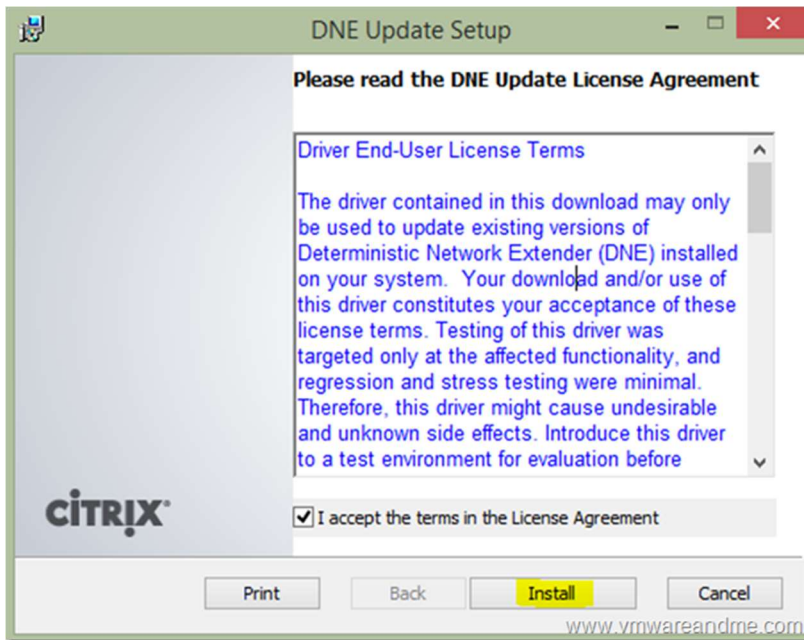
DNE Update Setup

Please read the DNE Update License Agreement

Driver End-User License Terms

The driver contained in this download may only be used to update existing versions of Deterministic Network Extender (DNE) installed on your system. Your download and/or use of this driver constitutes your acceptance of these license terms. Testing of this driver was targeted only at the affected functionality, and regression and stress testing were minimal. Therefore, this driver might cause undesirable and unknown side effects. Introduce this driver to a test environment for evaluation before

CITRIX

I accept the terms in the License Agreement

Print Back Install Cancel

www.vmwareandme.com